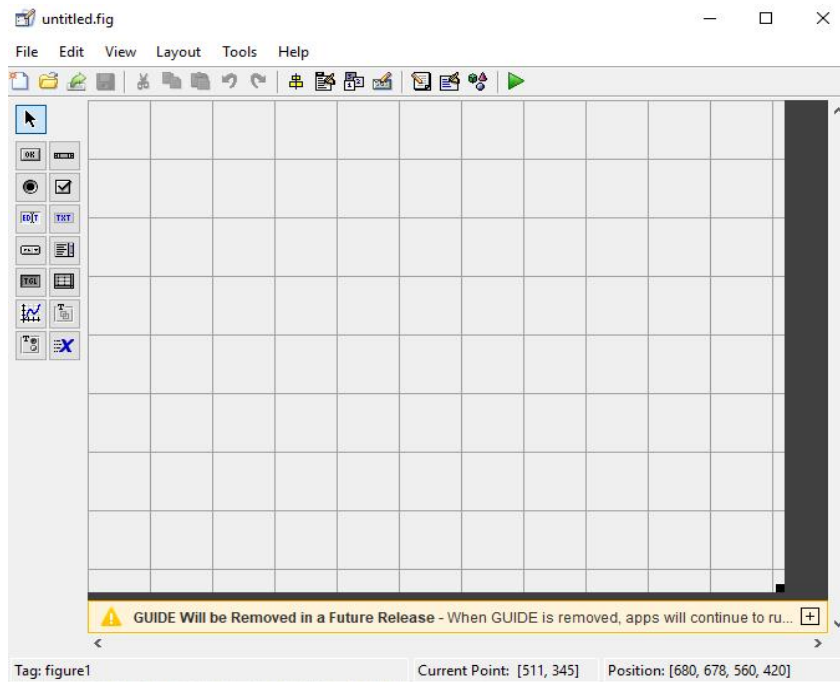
untitled.fig

File Edit View Layout Tools Help

OK
EDIT TXT
TGL

GUIDE Will be Removed in a Future Release - When GUIDE is removed, apps will continue to ru...

Tag: figure1 Current Point: [511, 345] Position: [680, 678, 560, 420]